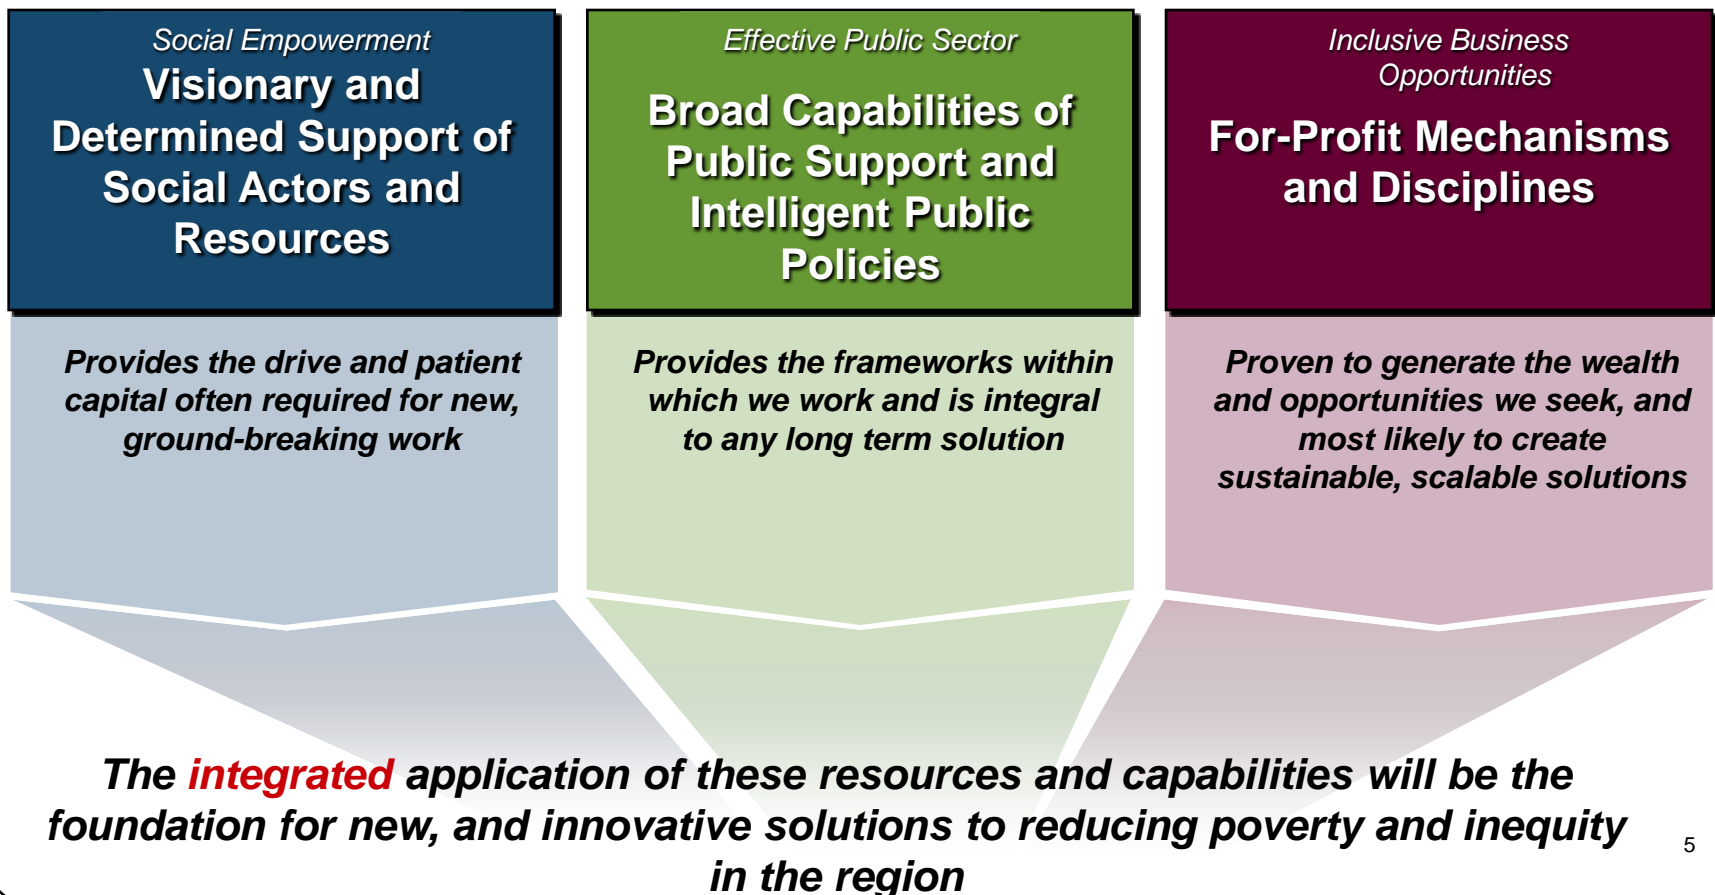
Social Empowerment
Visionary and Determined Support of Social Actors and Resources

Provides the drive and patient capital often required for new, ground-breaking work

Effective Public Sector
Broad Capabilities of Public Support and Intelligent Public Policies

Provides the frameworks within which we work and is integral to any long term solution

Inclusive Business Opportunities
For-Profit Mechanisms and Disciplines

Proven to generate the wealth and opportunities we seek, and most likely to create sustainable, scalable solutions

The integrated application of these resources and capabilities will be the foundation for new, and innovative solutions to reducing poverty and inequity in the region

5